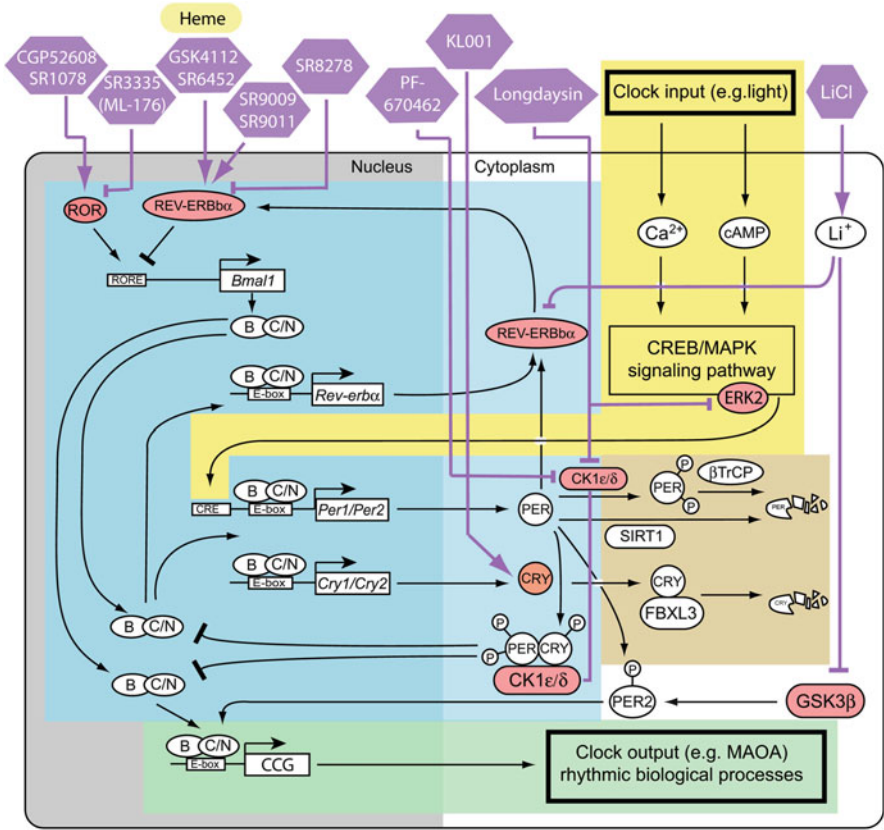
Heme

CGP52608
SR1078

SR3335
(ML-176)

GSK4112
SR6452

SR9009
SR9011

SR8278

KL001

PF-
670462

Longdaysin

Clock input (e.g.light)

LiCl

Nucleus

Cytoplasm

ROR

REV-ERBbα

RORE

Bmal1

B C/N

$Ca^{2+}$

cAMP

$Li^{+}$

REV-ERBbα

CREB/MAPK
signaling pathway

B C/N
E-box
Rev-erbα

ERK2

CK1ε/δ

P
PER
P
P

βTrCP

CRE

B C/N
E-box
Per1/Per2

PER

PER

SIRT1

B C/N
E-box
Cry1/Cry2

CRY

CRY
FBXL3

CRY

B C/N

P
PER CRY
P
P

CK1ε/δ

B C/N

P
PER2

GSK3β

B C/N
E-box
CCG

Clock output (e.g. MAOA)
rhythmic biological processes